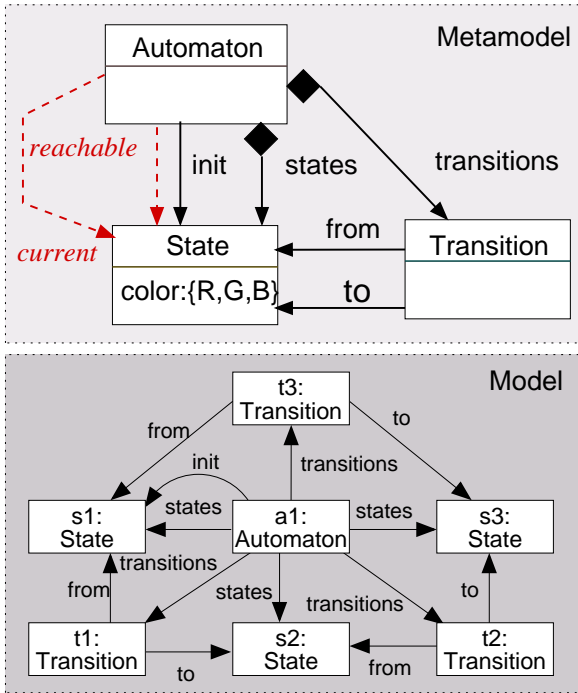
Metamodel

Automaton

reachable

init

states

transitions

current

State

color:{R,G,B}

from

to

Transition

Model

t3:
Transition

from

to

init

transitions

s1:
State

states

a1:
Automaton

states

s3:
State

transitions

from

states

transitions

to

t1:
Transition

s2:
State

t2:
Transition

to

from